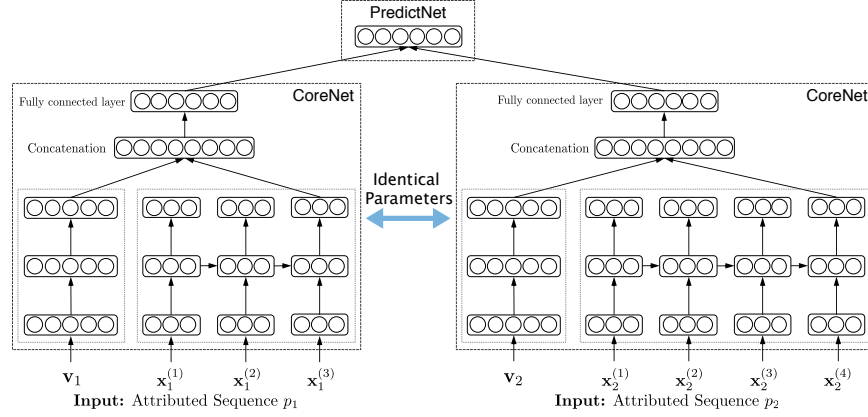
PredictNet

Fully connected layer

CoreNet

Concatenation

Identical Parameters

Fully connected layer

CoreNet

Concatenation

$\mathbf{v}_1$ $\mathbf{x}_1^{(1)}$ $\mathbf{x}_1^{(2)}$ $\mathbf{x}_1^{(3)}$

**Input:** Attributed Sequence $p_1$

$\mathbf{v}_2$ $\mathbf{x}_2^{(1)}$ $\mathbf{x}_2^{(2)}$ $\mathbf{x}_2^{(3)}$ $\mathbf{x}_2^{(4)}$

**Input:** Attributed Sequence $p_2$